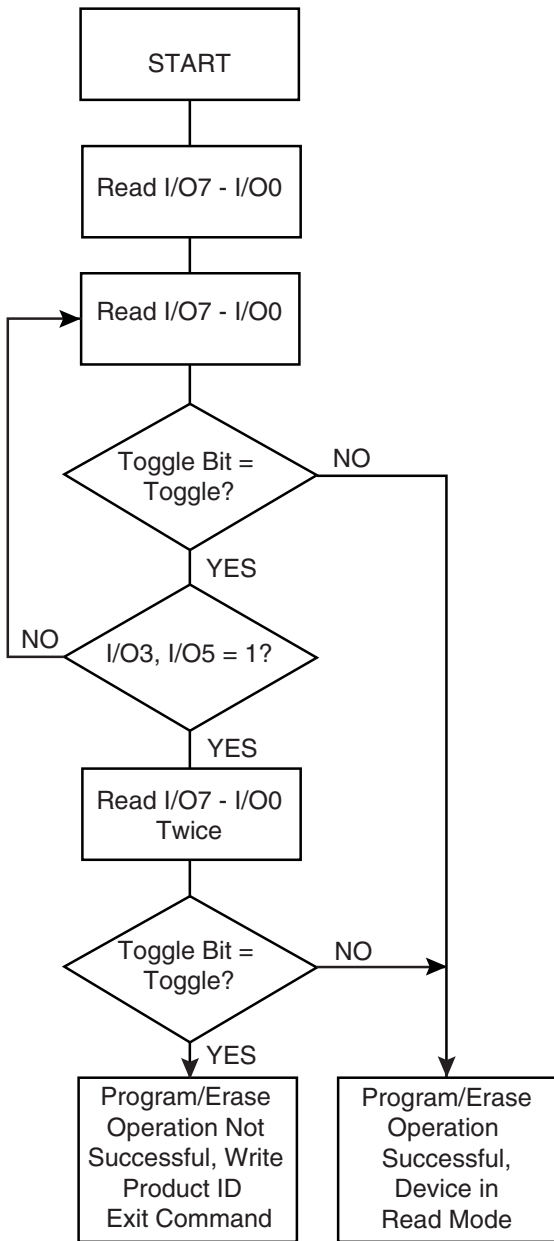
START

Read I/O7 - I/O0

Read I/O7 - I/O0

Toggle Bit = Toggle?

NO

YES

NO

I/O3, I/O5 = 1?

YES

Read I/O7 - I/O0 Twice

Toggle Bit = Toggle?

NO

YES

Program/Erase Operation Not Successful, Write Product ID Exit Command

Program/Erase Operation Successful, Device in Read Mode